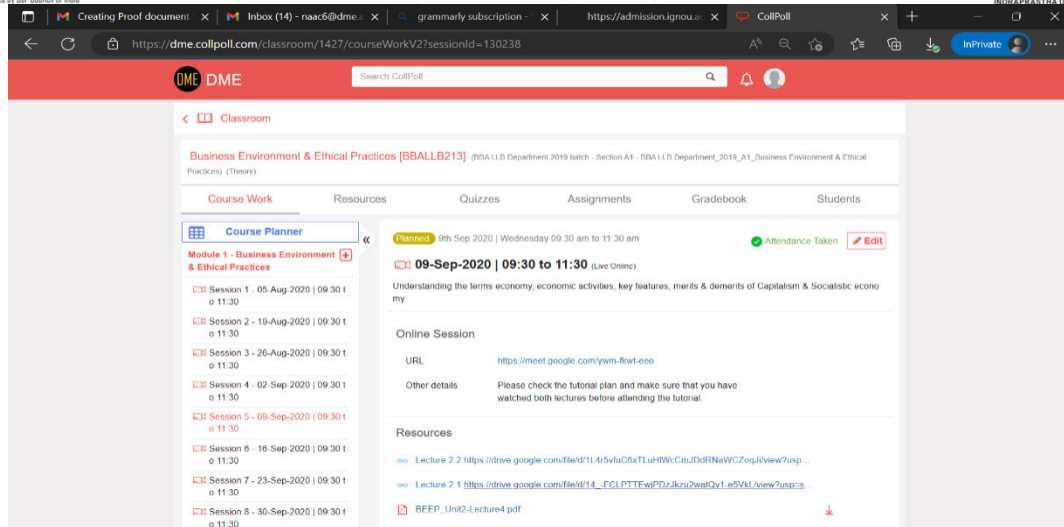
INDRAPRASTHA

Creating Proof document ×
Inbox (14) - naac6@dme.a ×
grammarly subscription - ×
https://admission.ignou.ac ×
CollPoll ×
+

https://dme.collpoll.com/classroom/1427/courseWorkV2?sessionId=130238

InPrivate

DME

Search CollPoll

Classroom

Business Environment & Ethical Practices [BBALLB213] (BBA LLB Department 2019 batch - Section A1 - BBA LLB Department_2019_A1_Business Environment & Ethical Practices) (Theory)

Course Work | Resources | Quizzes | Assignments | Gradebook | Students

Course Planner

Module 1 - Business Environment & Ethical Practices

Session 1 - 05-Aug-2020 | 09:30 to 11:30
Session 2 - 19-Aug-2020 | 09:30 to 11:30
Session 3 - 26-Aug-2020 | 09:30 to 11:30
Session 4 - 02-Sep-2020 | 09:30 to 11:30
Session 5 - 09-Sep-2020 | 09:30 to 11:30
Session 6 - 16-Sep-2020 | 09:30 to 11:30
Session 7 - 23-Sep-2020 | 09:30 to 11:30
Session 8 - 30-Sep-2020 | 09:30 to 11:30

Planned 9th Sep 2020 | Wednesday 09:30 am to 11:30 am

Attendance Taken

Edit

09-Sep-2020 | 09:30 to 11:30 (Live Online)

Understanding the terms economy, economic activities, key features, merits & demerits of Capitalism & Socialistic economy

Online Session

URL https://meet.google.com/ywm-fkwt-eeo

Other details Please check the tutorial plan and make sure that you have watched both lectures before attending the tutorial.

Resources

Lecture 2.2 https://drive.google.com/file/d/1L4r5vluC6xTLuHlWcCmJDdRNeWCZoqJi/view?usp...

Lecture 2.1 https://drive.google.com/file/d/14_FCLPTTEwjPDzJkzu2watQv1-e5VkL/view?usp=s...

BEEP_Unit2-Lecture4.pdf